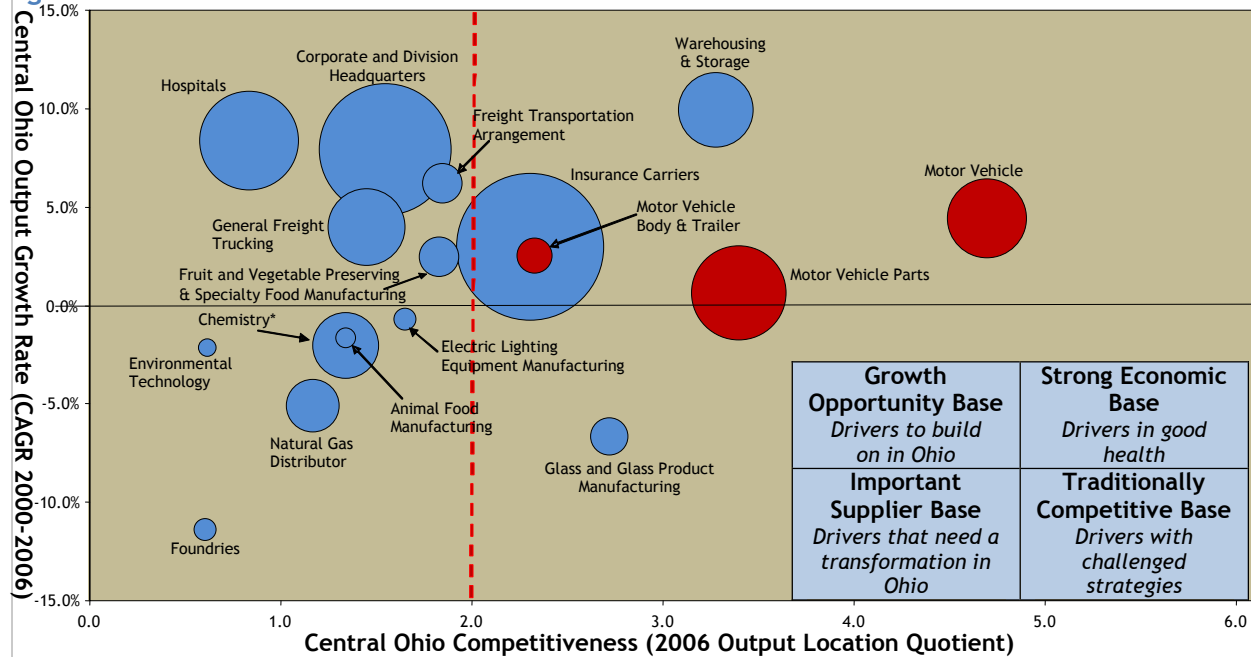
Central Ohio Output Growth Rate (CAGR 2000-2006)

15.0%
10.0%
5.0%
0.0%
-5.0%
-10.0%
-15.0%

Hospitals
Corporate and Division Headquarters
Freight Transportation Arrangement
Warehousing & Storage
Insurance Carriers
Motor Vehicle
General Freight Trucking
Motor Vehicle Body & Trailer
Fruit and Vegetable Preserving & Specialty Food Manufacturing
Motor Vehicle Parts
Chemistry*
Environmental Technology
Electric Lighting Equipment Manufacturing
Animal Food Manufacturing
Natural Gas Distributor
Glass and Glass Product Manufacturing
Foundries

| Growth Opportunity Base<br>Drivers to build on in Ohio | Strong Economic Base<br>Drivers in good health |
|---|---|
| Important Supplier Base<br>Drivers that need a transformation in Ohio | Traditionally Competitive Base<br>Drivers with challenged strategies |

0.0
1.0
2.0
3.0
4.0
5.0
6.0

Central Ohio Competitiveness (2006 Output Location Quotient)